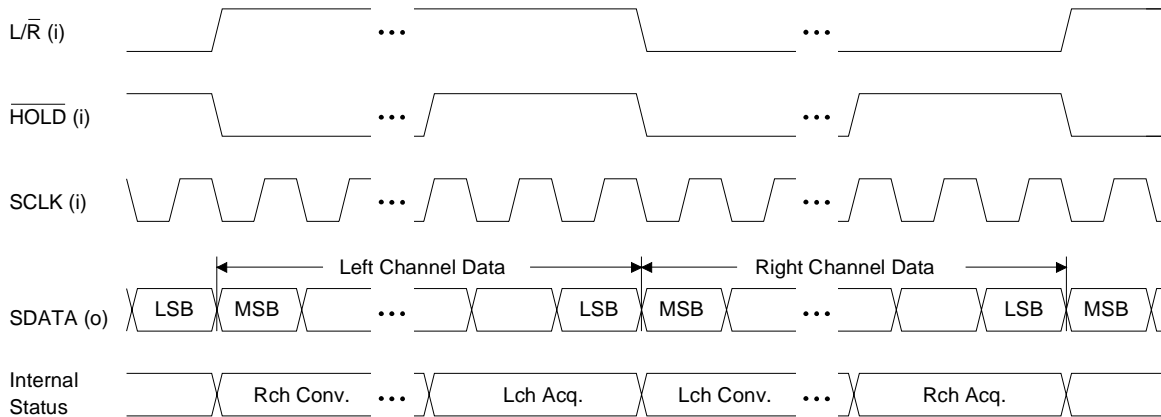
$L/\overline{R}$ (i)

$\overline{HOLD}$ (i)

SCLK (i)

Left Channel Data

Right Channel Data

SDATA (o)

LSB MSB ... LSB MSB ... LSB MSB

Internal Status

Rch Conv. ... Lch Acq. Lch Conv. ... Rch Acq.